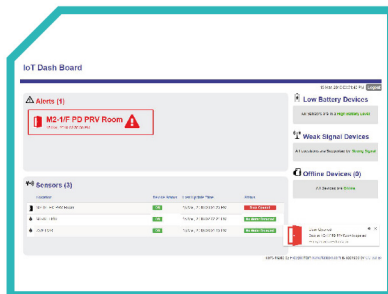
IoT Dash Board

Logout

Alerts (1)

M2-1/F PD PRV Room

Sensors (3)

Location | Sensor Status | Last Update Time | Status

Low Battery Devices

All sensors are in a High Battery Level

Weak Signal Devices

All sensors are Supported by Strong Signal

Offline Devices (0)

All Devices are Online

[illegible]